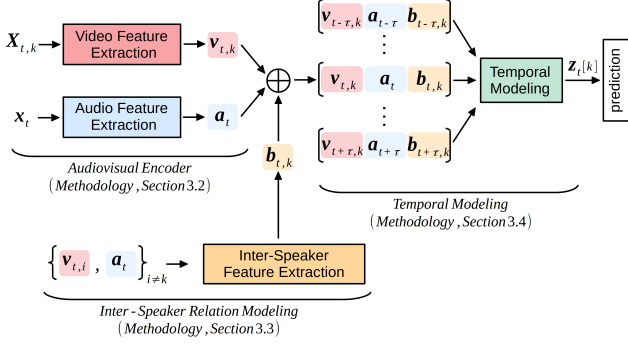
$X_{t,k}$ Video Feature Extraction $v_{t,k}$

$x_t$ Audio Feature Extraction $a_t$

$\oplus$

Audiovisual Encoder (Methodology, Section 3.2)

$b_{t,k}$

$v_{t-\tau,k}$ $a_{t-\tau}$ $b_{t-\tau,k}$

$\vdots$

$v_{t,k}$ $a_t$ $b_{t,k}$

$\vdots$

$v_{t+\tau,k}$ $a_{t+\tau}$ $b_{t+\tau,k}$

Temporal Modeling $z_t[k]$ prediction

Temporal Modeling (Methodology, Section 3.4)

$\{v_{t,i}, a_t\}_{i\neq k}$ Inter-Speaker Feature Extraction

Inter-Speaker Relation Modeling (Methodology, Section 3.3)